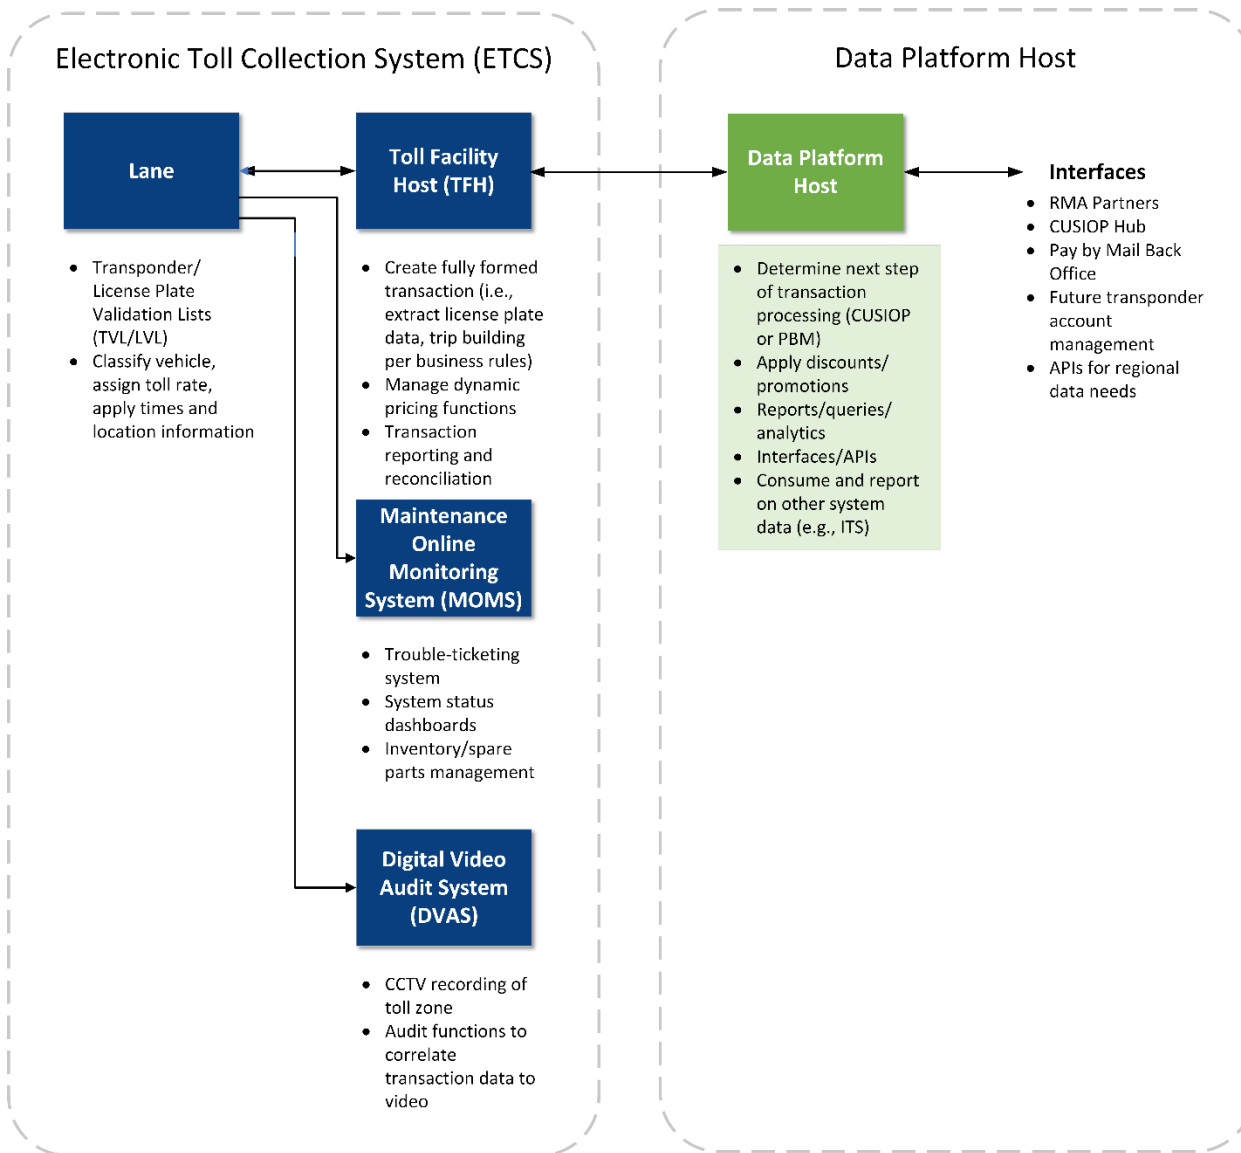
Electronic Toll Collection System (ETCS)

Lane

- Transponder/ License Plate Validation Lists (TVL/LVL)
- Classify vehicle, assign toll rate, apply times and location information

Toll Facility Host (TFH)

- Create fully formed transaction (i.e., extract license plate data, trip building per business rules)
- Manage dynamic pricing functions
- Transaction reporting and reconciliation

Maintenance Online Monitoring System (MOMS)

- Trouble-ticketing system
- System status dashboards
- Inventory/spare parts management

Digital Video Audit System (DVAS)

- CCTV recording of toll zone
- Audit functions to correlate transaction data to video

Data Platform Host

Data Platform Host

- Determine next step of transaction processing (CUSIOP or PBM)
- Apply discounts/ promotions
- Reports/queries/ analytics
- Interfaces/APIs
- Consume and report on other system data (e.g., ITS)

Interfaces

- RMA Partners
- CUSIOP Hub
- Pay by Mail Back Office
- Future transponder account management
- APIs for regional data needs